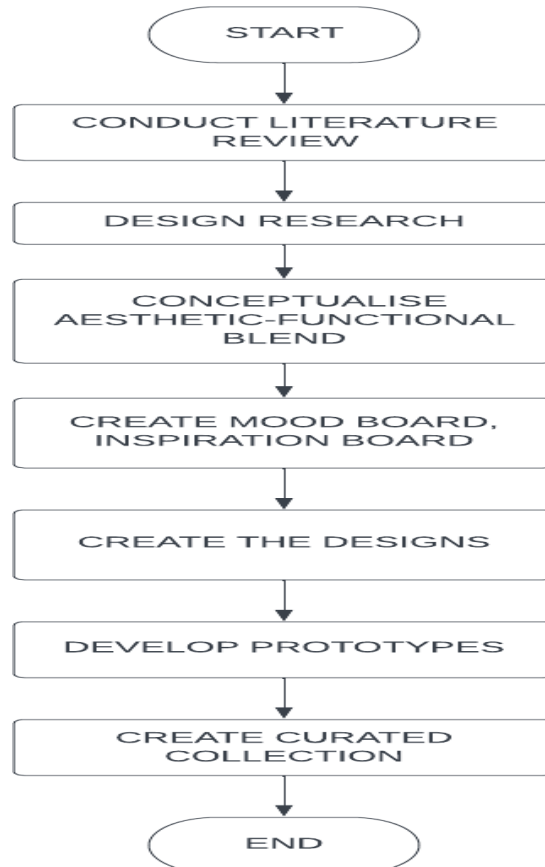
START

CONDUCT LITERATURE REVIEW

DESIGN RESEARCH

CONCEPTUALISE AESTHETIC-FUNCTIONAL BLEND

CREATE MOOD BOARD, INSPIRATION BOARD

CREATE THE DESIGNS

DEVELOP PROTOTYPES

CREATE CURATED COLLECTION

END